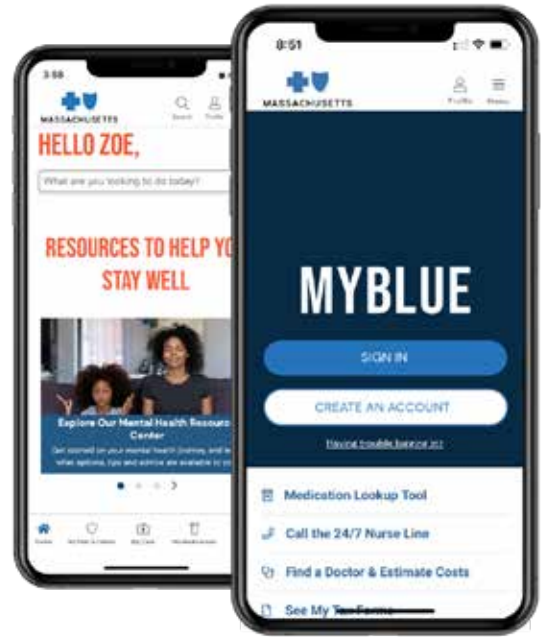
3:58

MASSACHUSETTS

Search Profile

HELLO ZOE,

What are you looking to do today?

RESOURCES TO HELP YO STAY WELL

Explore Our Mental Health Resourc Center

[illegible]

Home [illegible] My Care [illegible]

8:51

MASSACHUSETTS

Profile Menu

MYBLUE

SIGN IN

CREATE AN ACCOUNT

Having trouble logging in?

Medication Lookup Tool

Call the 24/7 Nurse Line

Find a Doctor & Estimate Costs

See My Tax Forms